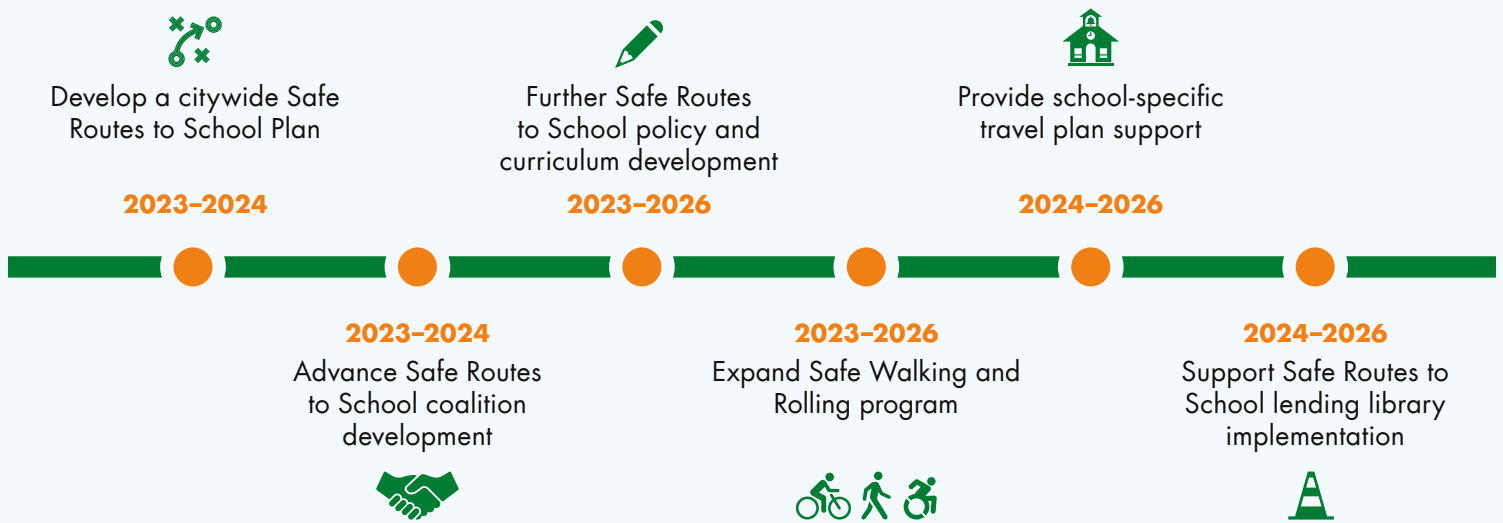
Develop a citywide Safe Routes to School Plan

2023–2024

Further Safe Routes to School policy and curriculum development

2023–2026

Provide school-specific travel plan support

2024–2026

2023–2024

Advance Safe Routes to School coalition development

2023–2026

Expand Safe Walking and Rolling program

2024–2026

Support Safe Routes to School lending library implementation